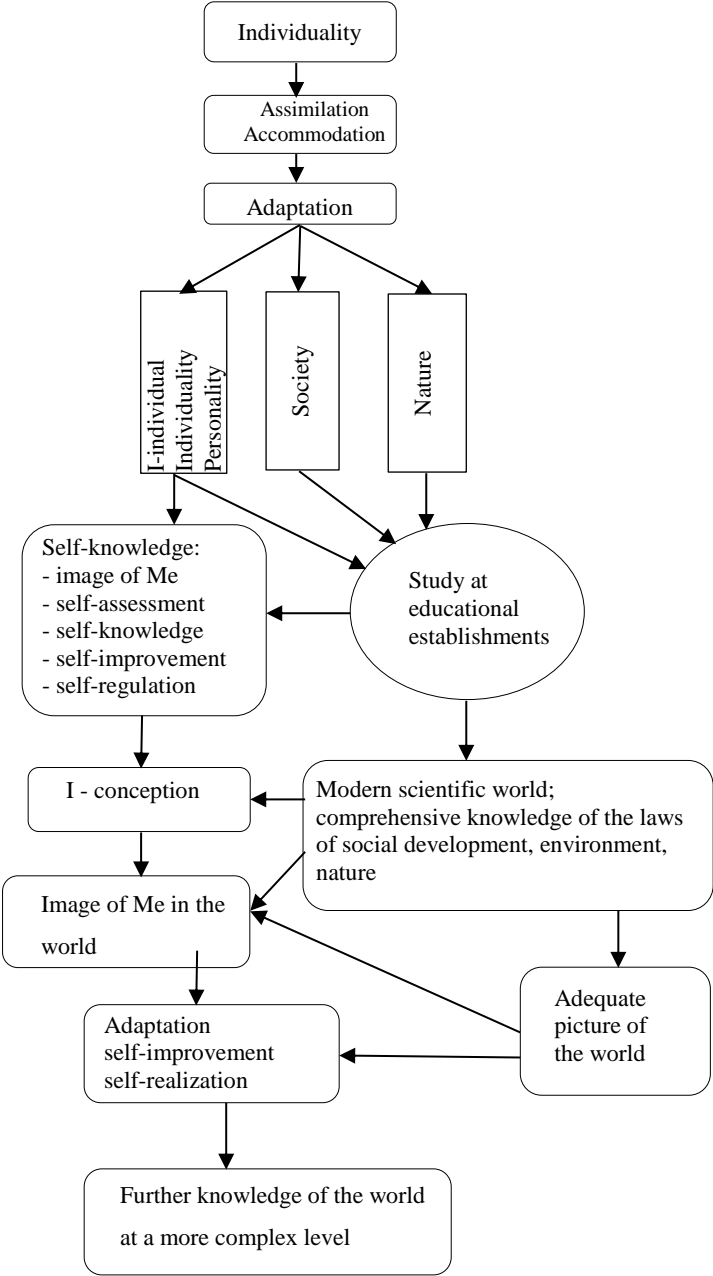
Individuality

Assimilation
Accommodation

Adaptation

I-individual
Individuality
Personality

Society

Nature

Self-knowledge:
- image of Me
- self-assessment
- self-knowledge
- self-improvement
- self-regulation

Study at educational establishments

I - conception

Modern scientific world; comprehensive knowledge of the laws of social development, environment, nature

Image of Me in the world

Adequate picture of the world

Adaptation
self-improvement
self-realization

Further knowledge of the world at a more complex level